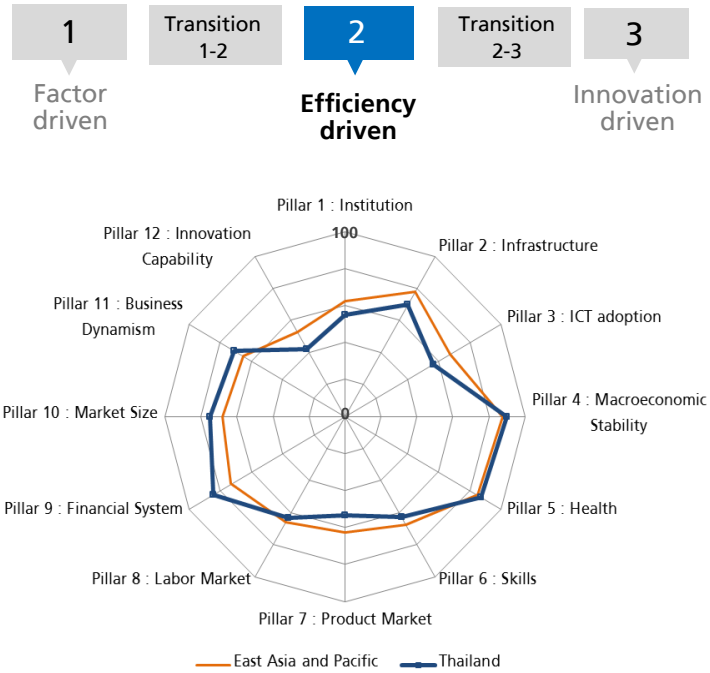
1

Transition 1-2

2

Transition 2-3

3

Factor driven

Efficiency driven

Innovation driven

Pillar 1 : Institution

100

Pillar 2 : Infrastructure

Pillar 3 : ICT adoption

Pillar 4 : Macroeconomic Stability

Pillar 5 : Health

Pillar 6 : Skills

Pillar 7 : Product Market

Pillar 8 : Labor Market

Pillar 9 : Financial System

Pillar 10 : Market Size

Pillar 11 : Business Dynamism

Pillar 12 : Innovation Capability

0

East Asia and Pacific

Thailand